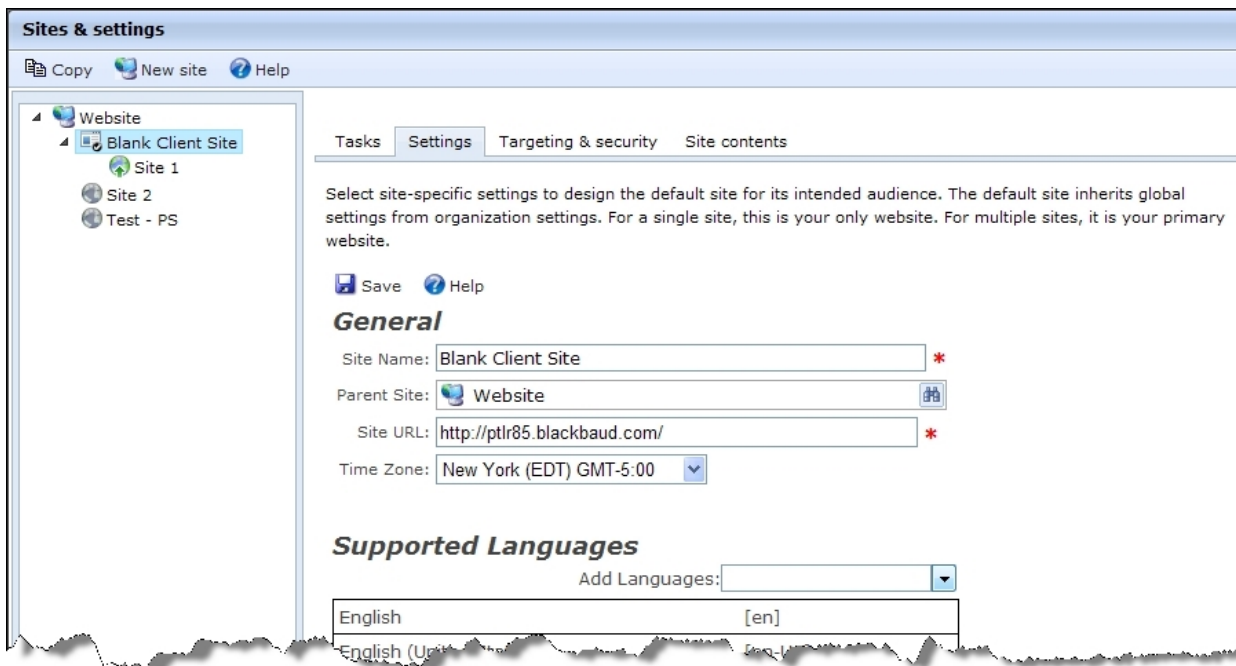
Sites & settings

Copy New site Help

Website
Blank Client Site
Site 1
Site 2
Test - PS

Tasks Settings Targeting & security Site contents

Select site-specific settings to design the default site for its intended audience. The default site inherits global settings from organization settings. For a single site, this is your only website. For multiple sites, it is your primary website.

Save Help

General

Site Name: Blank Client Site *

Parent Site: Website

Site URL: http://ptlr85.blackbaud.com/ *

Time Zone: New York (EDT) GMT-5:00

Supported Languages

Add Languages:

| English | [en] |
|---|---|
| English (U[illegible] | [en-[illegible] |